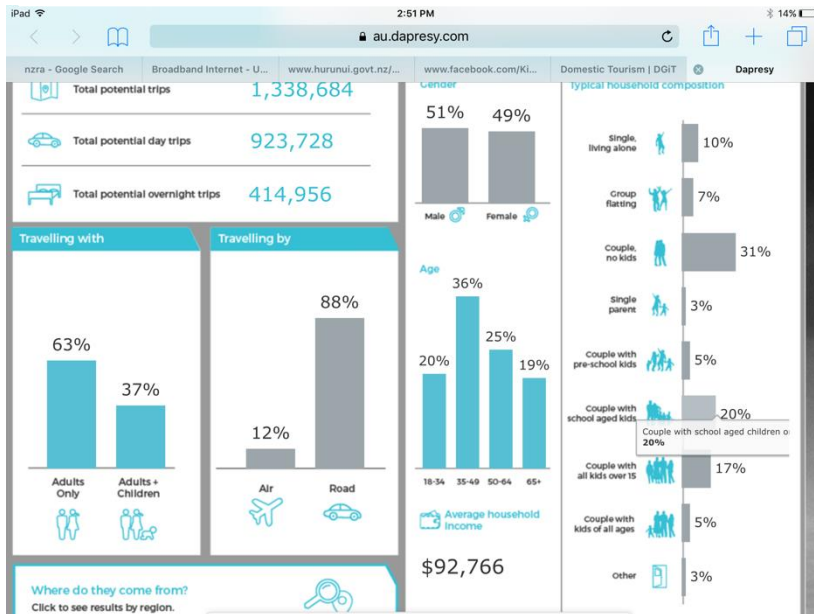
iPad 2:51 PM 14%

au.dapresy.com

nzra - Google Search | Broadband Internet - U... | www.hurunui.govt.nz/... | www.facebook.com/Ki... | Domestic Tourism | DGiT | Dapresy

Total potential trips 1,338,684

Total potential day trips 923,728

Total potential overnight trips 414,956

Gender

51% 49%

Male Female

Typical household composition

Single, living alone 10%

Group flatting 7%

Couple, no kids 31%

Single parent 3%

Couple with pre-school kids 5%

Couple with school aged kids 20%

Couple with school aged children o
20%

Couple with all kids over 15 17%

Couple with kids of all ages 5%

Other 3%

Travelling with

63% 37%

Adults Only

Adults + Children

Travelling by

12% 88%

Air Road

Age

20% 36% 25% 19%

18-34 35-49 50-64 65+

Average household income

$92,766

Where do they come from?
Click to see results by region.